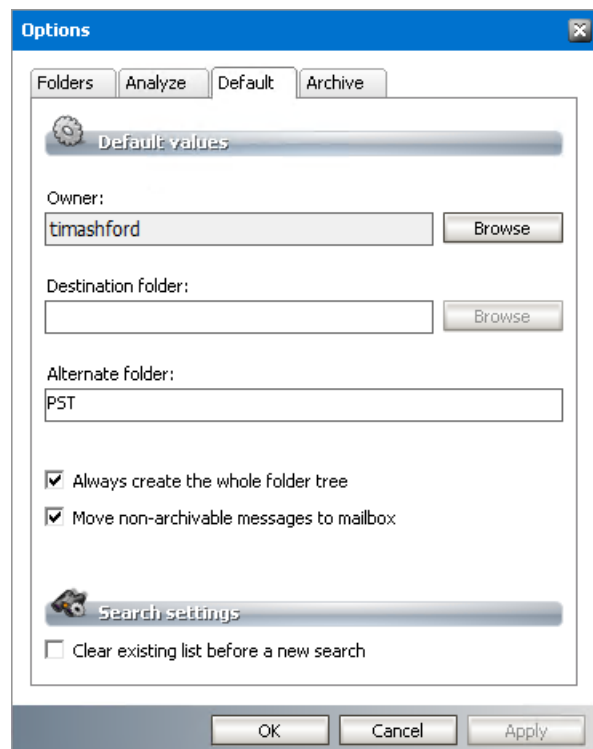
Options

Folders | Analyze | Default | Archive

Default values

Owner:
timashford
Browse

Destination folder:
Browse

Alternate folder:
PST

☑ Always create the whole folder tree
☑ Move non-archivable messages to mailbox

Search settings
☐ Clear existing list before a new search

OK
Cancel
Apply